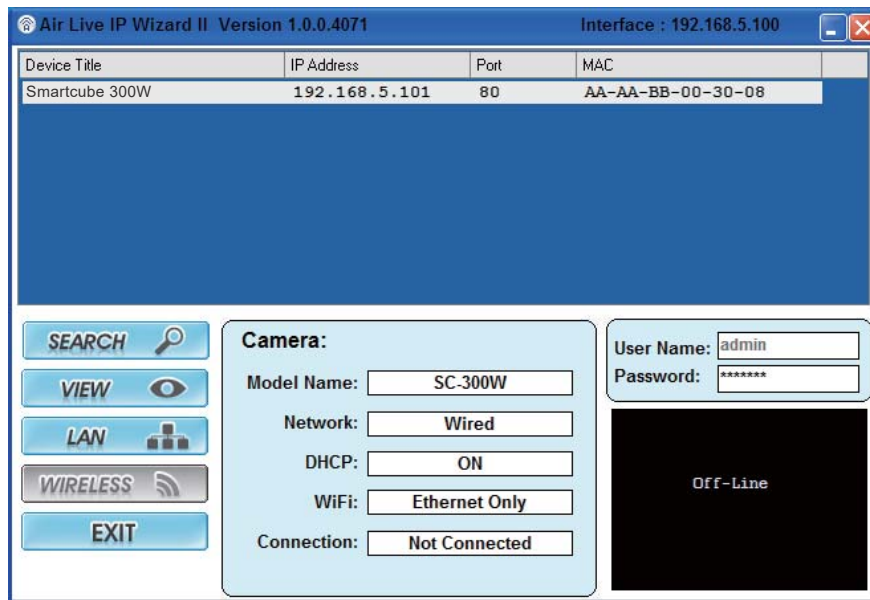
Air Live IP Wizard II Version 1.0.0.4071

Interface : 192.168.5.100

| Device Title | IP Address | Port | MAC |
|---|---|---|---|
| Smartcube 300W | 192.168.5.101 | 80 | AA-AA-BB-00-30-08 |

SEARCH

VIEW

LAN

WIRELESS

EXIT

Camera:

Model Name: SC-300W

Network: Wired

DHCP: ON

WiFi: Ethernet Only

Connection: Not Connected

User Name: admin

Password: *******

Off-Line